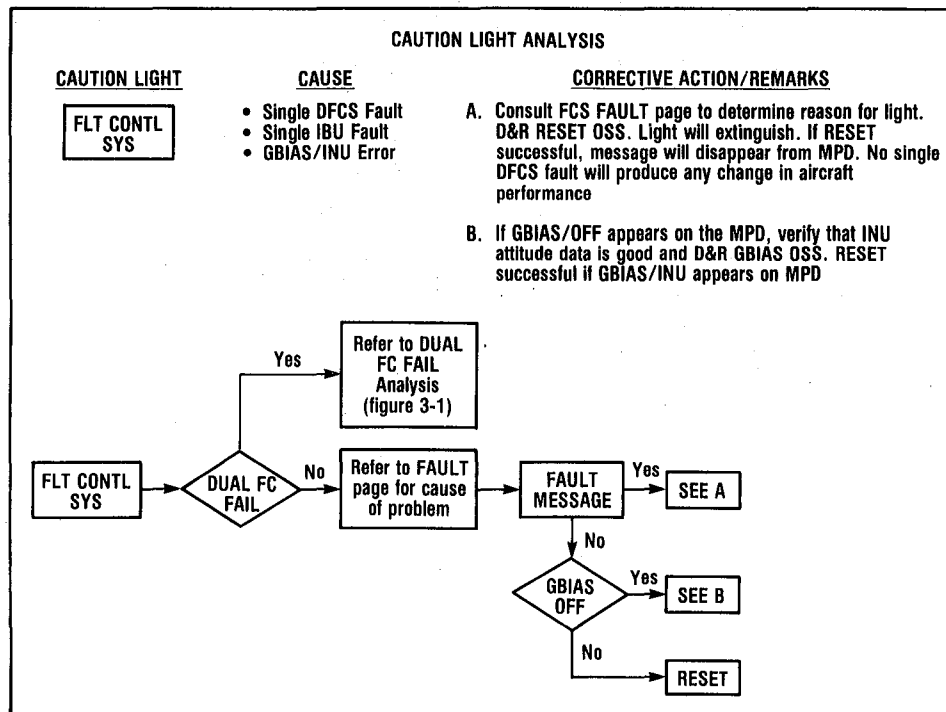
CAUTION LIGHT ANALYSIS

CAUTION LIGHT

FLT CONTL SYS

CAUSE

• Single DFCS Fault
• Single IBU Fault
• GBIAS/INU Error

CORRECTIVE ACTION/REMARKS

A. Consult FCS FAULT page to determine reason for light. D&R RESET OSS. Light will extinguish. If RESET successful, message will disappear from MPD. No single DFCS fault will produce any change in aircraft performance

B. If GBIAS/OFF appears on the MPD, verify that INU attitude data is good and D&R GBIAS OSS. RESET successful if GBIAS/INU appears on MPD

FLT CONTL SYS

DUAL FC FAIL

Yes

Refer to DUAL FC FAIL Analysis (figure 3-1)

No

Refer to FAULT page for cause of problem

FAULT MESSAGE

Yes

SEE A

No

GBIAS OFF

Yes

SEE B

No

RESET